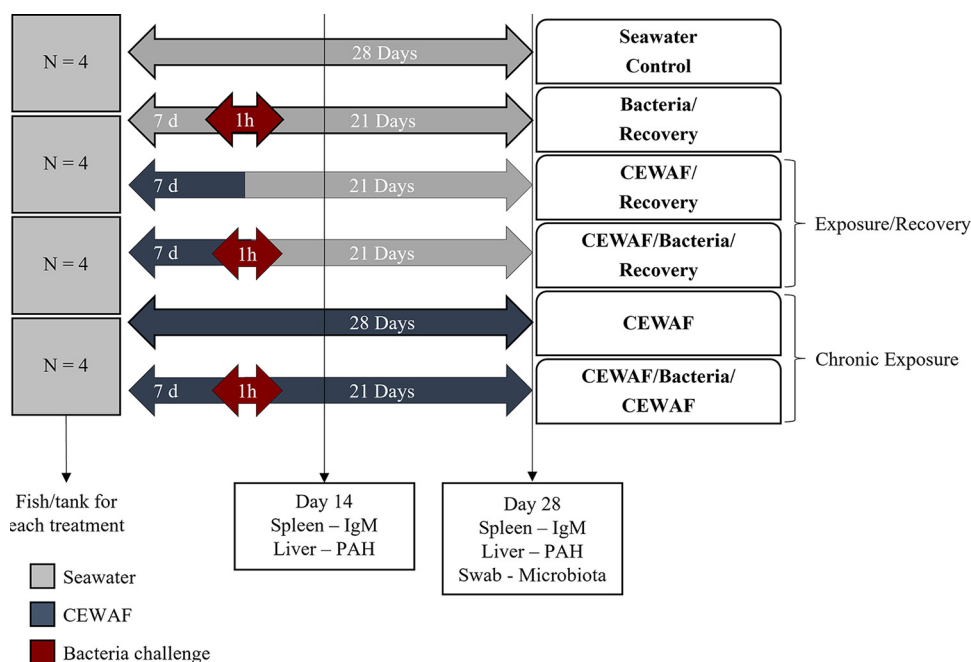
N = 4

N = 4

N = 4

N = 4

28 Days

Seawater Control

7 d 1h 21 Days

Bacteria/ Recovery

7 d 21 Days

CEWAF/ Recovery

7 d 1h 21 Days

CEWAF/Bacteria/ Recovery

Exposure/Recovery

28 Days

CEWAF

7 d 1h 21 Days

CEWAF/Bacteria/ CEWAF

Chronic Exposure

Fish/tank for each treatment

Day 14
Spleen – IgM
Liver – PAH

Day 28
Spleen – IgM
Liver – PAH
Swab - Microbiota

Seawater

CEWAF

Bacteria challenge